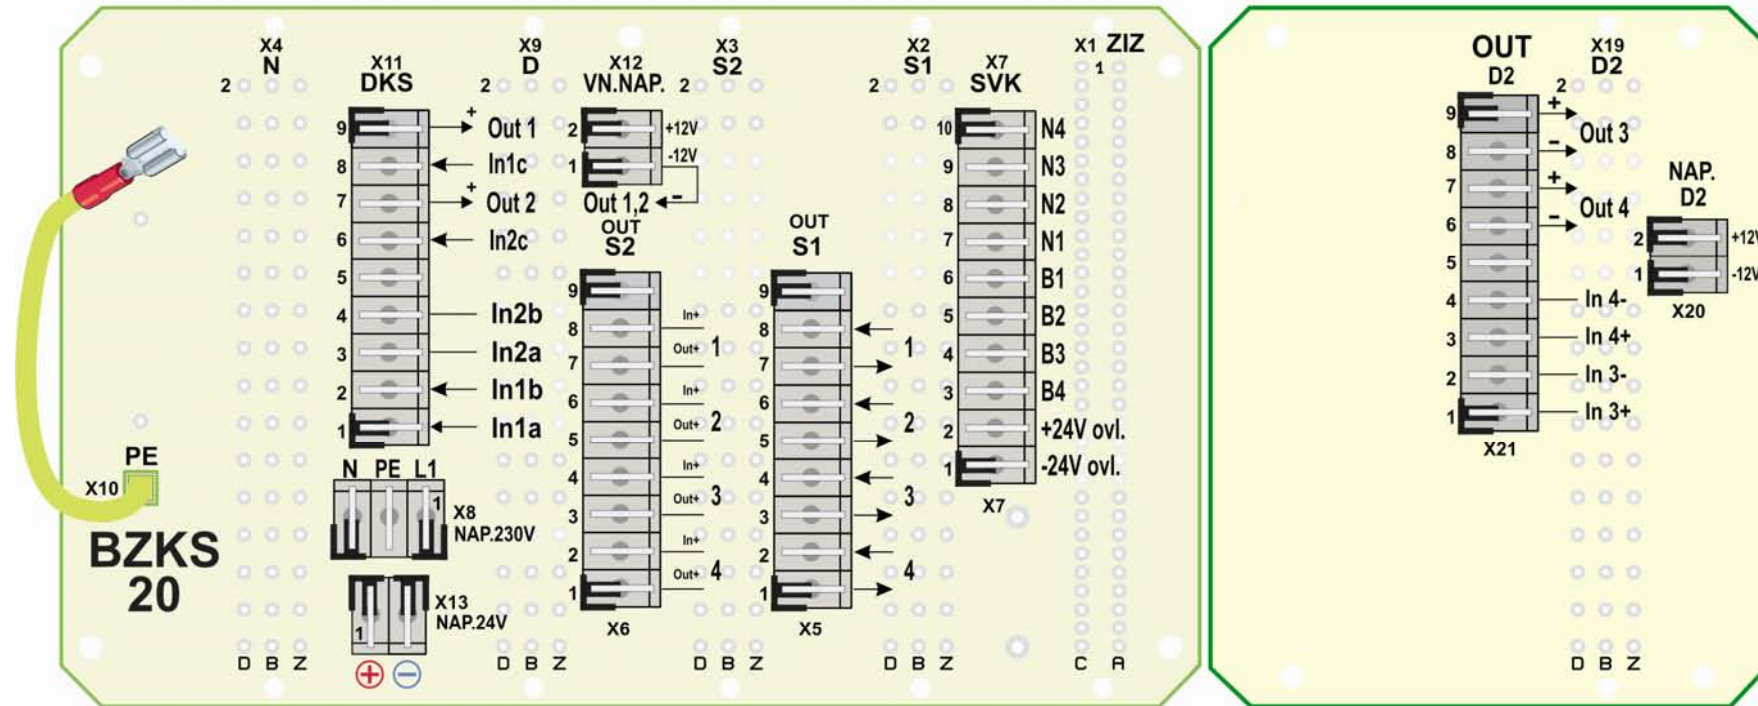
X4
N
2

X11
DKS

X9
D
2

X12
VN.NAP.
2

X3
S2

X2
S1
2

X7
SVK

X1 ZIZ
1

9 + Out 1
8 In1c
7 + Out 2
6 In2c
5
4 In2b
3 In2a
2 In1b
1 In1a

2 +12V
1 -12V
Out 1,2

OUT
S2
9
8 In+
7 Out+ 1
6 In+
5 Out+ 2
4 In+
3 Out+ 3
2 In+
1 Out+ 4
X6

OUT
S1
9
8
7 1
6
5 2
4
3 3
2
1 4
X5

10 N4
9 N3
8 N2
7 N1
6 B1
5 B2
4 B3
3 B4
2 +24V ovl.
1 -24V ovl.
X7

PE
X10

BZKS
20

N PE L1
1
X8
NAP.230V

1
X13
NAP.24V

D B Z
D B Z
D B Z
D B Z
C A

OUT
D2
X19
D2
2
9 + Out 3
8 -
7 + Out 4
6 -
5
4 In 4-
3 In 4+
2 In 3-
1 In 3+
X21

NAP.
D2
2 +12V
1 -12V
X20

D B Z